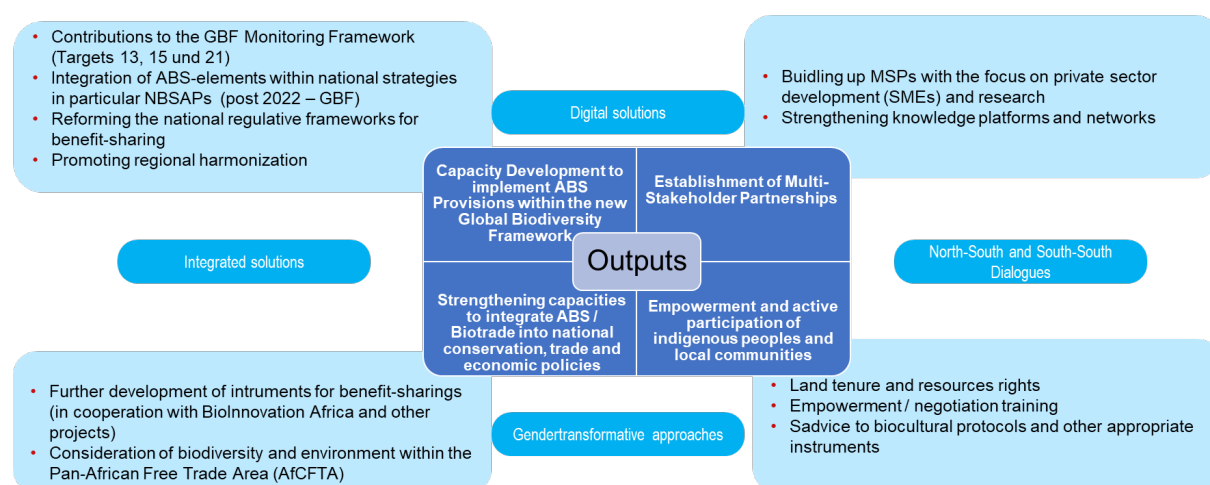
- Contributions to the GBF Monitoring Framework (Targets 13, 15 and 21)
- Integration of ABS-elements within national strategies in particular NBSAPs (post 2022 – GBF)
- Reforming the national regulative frameworks for benefit-sharing
- Promoting regional harmonization

Digital solutions

- Buidling up MSPs with the focus on private sector development (SMEs) and research
- Strengthening knowledge platforms and networks

Capacity Development to implement ABS Provisions within the new Global Biodiversity Framework

Establishment of Multi-Stakeholder Partnerships

Integrated solutions

Outputs

North-South and South-South Dialogues

Strengthening capacities to integrate ABS / Biotrade into national conservation, trade and economic policies

Empowerment and active participation of indigenous peoples and local communities

- Further development of intruments for benefit-sharings (in cooperation with BioInnovation Africa and other projects)
- Consideration of biodiversity and environment within the Pan-African Free Trade Area (AfCFTA)

Gendertransformative approaches

- Land tenure and resources rights
- Empowerment / negotiation training
- Sadvice to biocultural protocols and other appropriate instruments